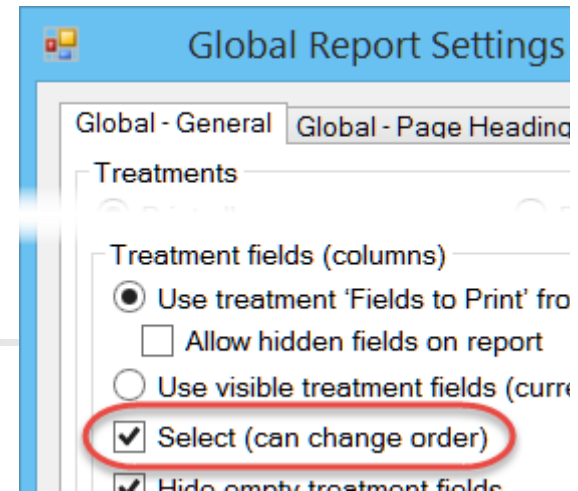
Global Report Settings

Global - General | Global - Page Headinq

Treatments

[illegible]

Treatment fields (columns)

Use treatment 'Fields to Print' fro

Allow hidden fields on report

Use visible treatment fields (curre

Select (can change order)

Hide empty treatment fields